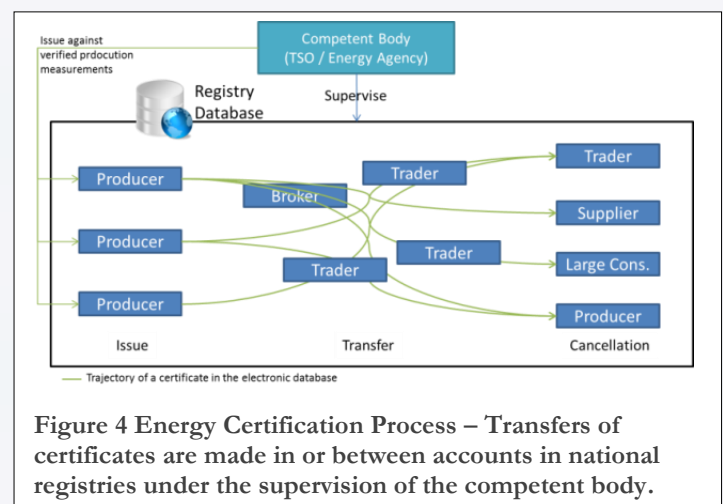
Issue against verified prdocution measurements

Competent Body (TSO / Energy Agency)

Supervise

Registry Database

Producer

Producer

Producer

Broker

Trader

Trader

Trader

Trader

Supplier

Large Cons.

Producer

Issue

Transfer

Cancellation

Trajectory of a certificate in the electronic database

Figure 4 Energy Certification Process – Transfers of certificates are made in or between accounts in national registries under the supervision of the competent body.